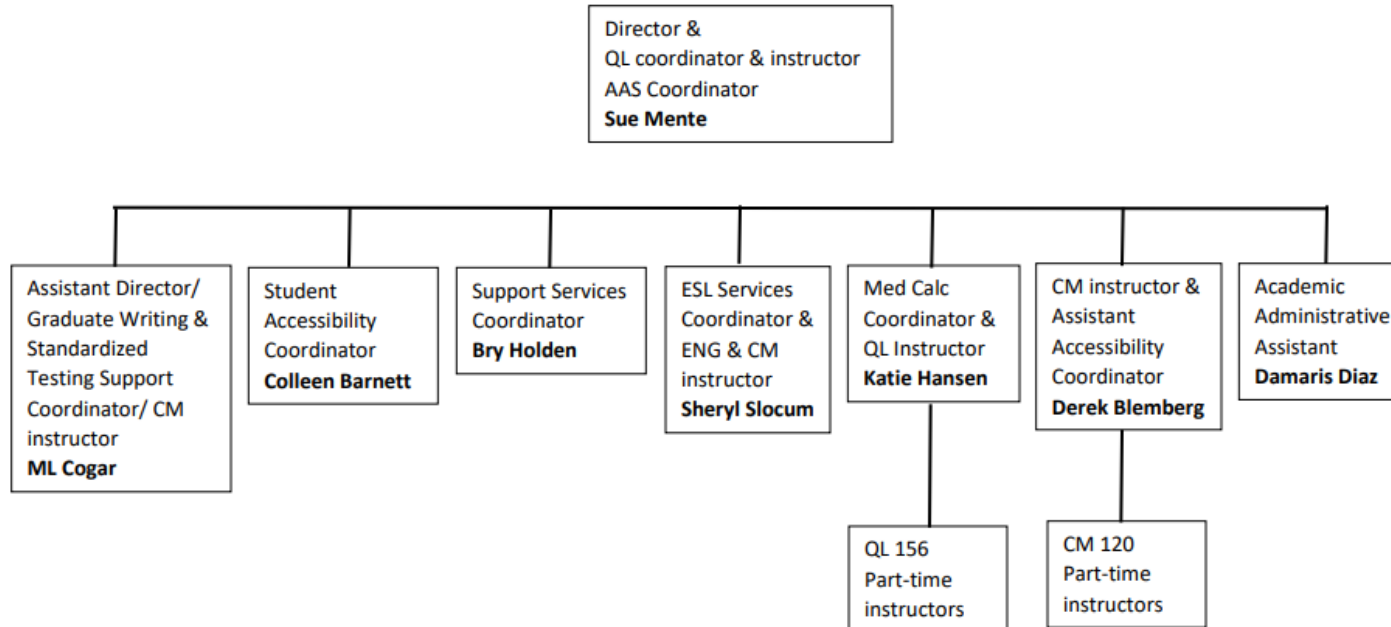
Director &
QL coordinator & instructor
AAS Coordinator
**Sue Mente**

Assistant Director/ Graduate Writing & Standardized Testing Support Coordinator/ CM instructor
**ML Cogar**

Student Accessibility Coordinator
**Colleen Barnett**

Support Services Coordinator
**Bry Holden**

ESL Services Coordinator & ENG & CM instructor
**Sheryl Slocum**

Med Calc Coordinator & QL Instructor
**Katie Hansen**

CM instructor & Assistant Accessibility Coordinator
**Derek Blemberg**

Academic Administrative Assistant
**Damaris Diaz**

QL 156 Part-time instructors

CM 120 Part-time instructors